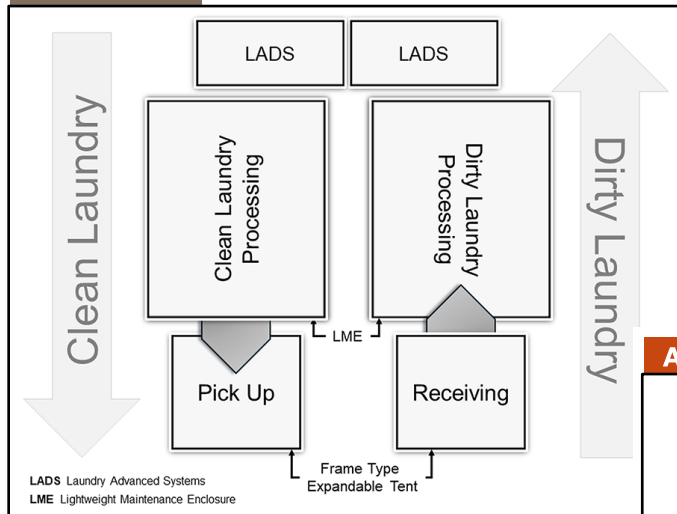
Clean Laundry

LADS

LADS

Dirty Laundry

Clean Laundry Processing

Dirty Laundry Processing

LME

Pick Up

Receiving

A

Frame Type Expandable Tent

LADS Laundry Advanced Systems
LME Lightweight Maintenance Enclosure